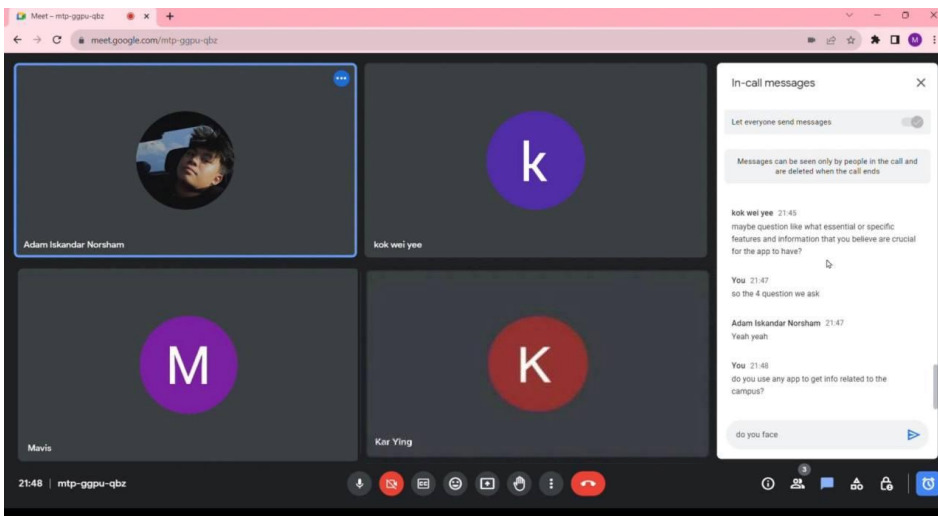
Meet – mtp-ggpu-qbz
meet.google.com/mtp-ggpu-qbz

k
M
K

Adam Iskandar Norsham
kok wei yee
Mavis
Kar Ying

In-call messages
Let everyone send messages
Messages can be seen only by people in the call and are deleted when the call ends

kok wei yee 21:45
maybe question like what essential or specific features and information that you believe are crucial for the app to have?

You 21:47
so the 4 question we ask

Adam Iskandar Norsham 21:47
Yeah yeah

You 21:48
do you use any app to get info related to the campus?

do you face

21:48 | mtp-ggpu-qbz
3